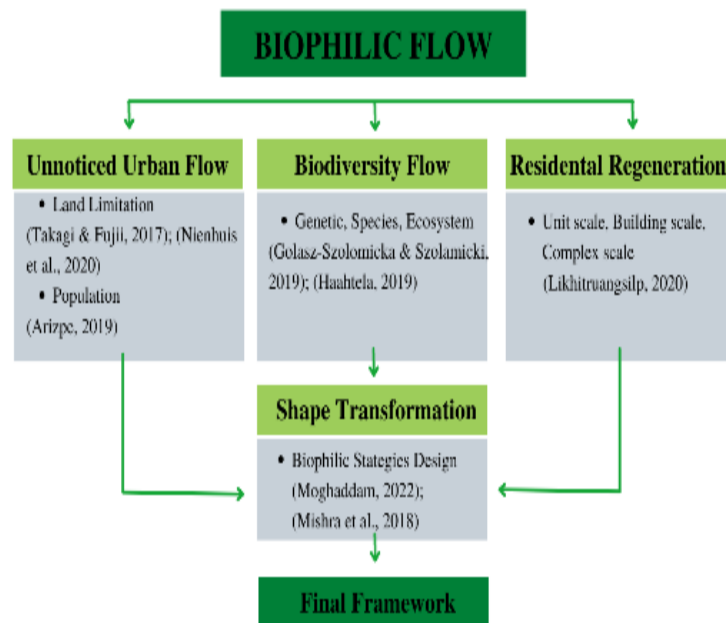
BIOPHILIC FLOW

Unnoticed Urban Flow

• Land Limitation (Takagi & Fujii, 2017); (Nienhuis et al., 2020)
• Population (Arizpe, 2019)

Biodiversity Flow

• Genetic, Species, Ecosystem (Golasz-Szolomicka & Szolamicki, 2019); (Haahtela, 2019)

Residental Regeneration

• Unit scale, Building scale, Complex scale (Likhitruangsilp, 2020)

Shape Transformation

• Biophilic Stategies Design (Moghaddam, 2022); (Mishra et al., 2018)

Final Framework